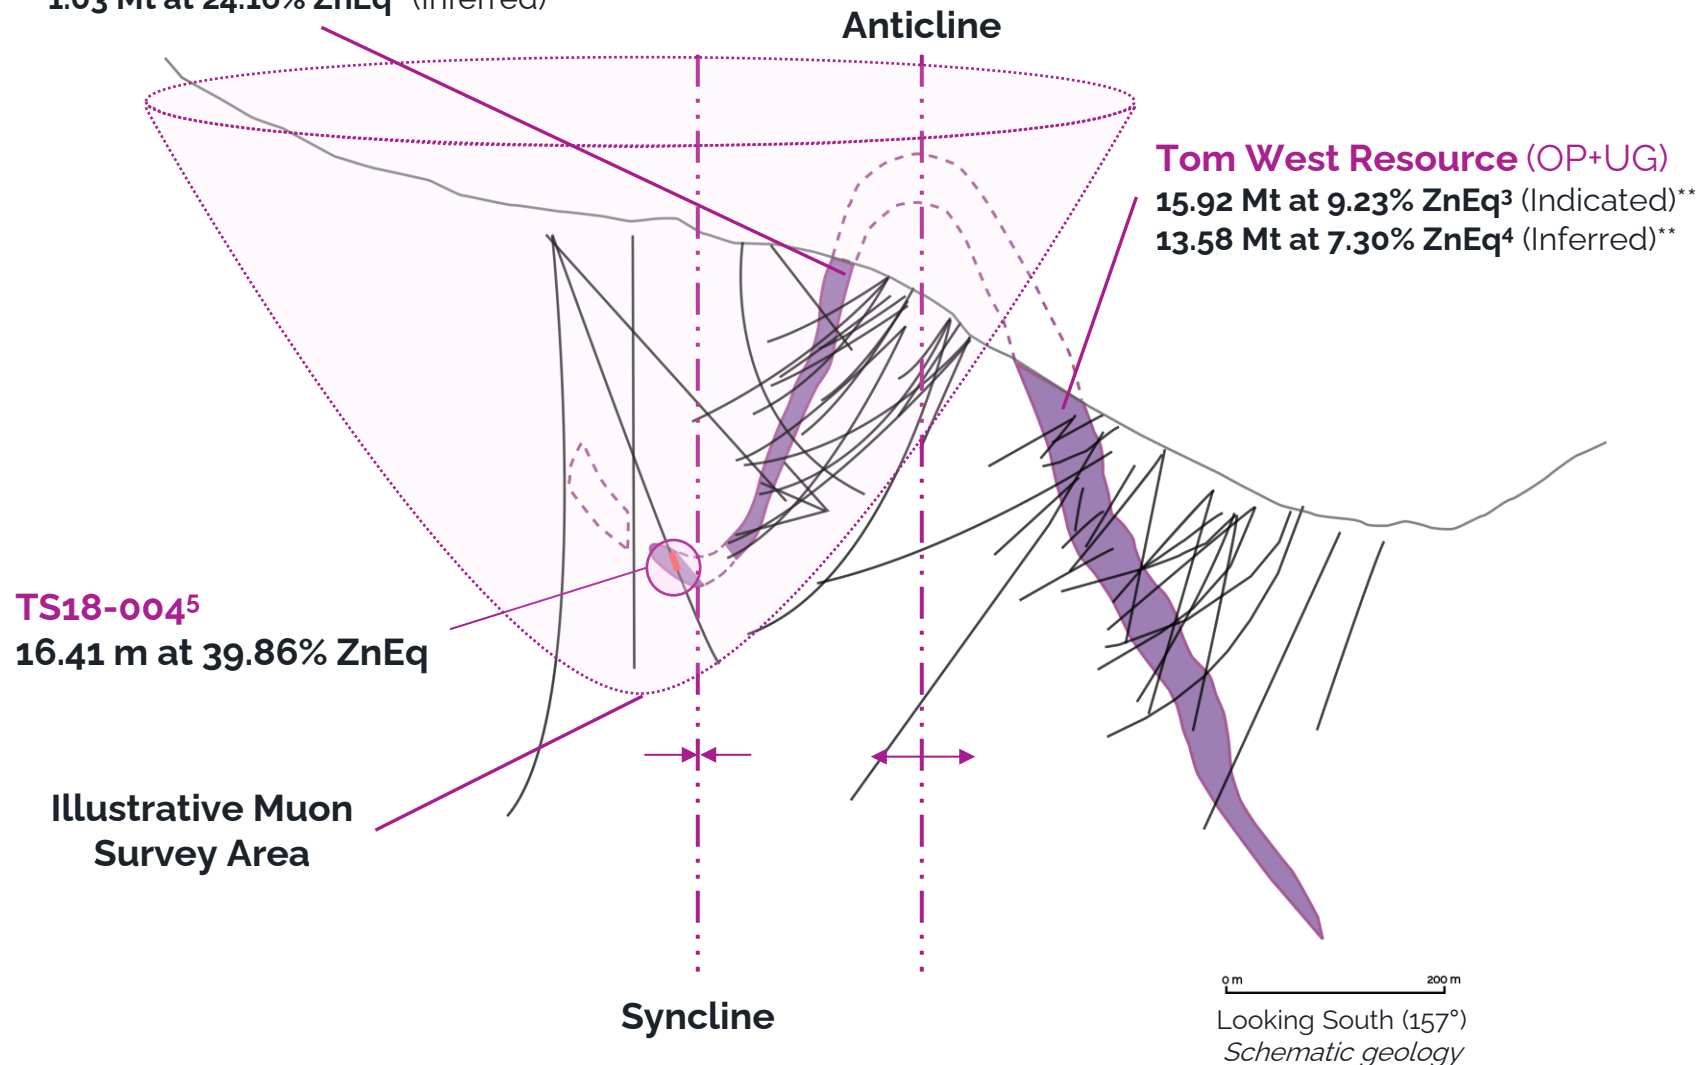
1.03 Mt at 24.10% ZnEq (Inferred)

Anticline

Tom West Resource (OP+UG)
15.92 Mt at 9.23% ZnEq³ (Indicated)**
13.58 Mt at 7.30% ZnEq⁴ (Inferred)**

TS18-004⁵
16.41 m at 39.86% ZnEq

Illustrative Muon Survey Area

Syncline

0 m 200 m
Looking South (157°)
Schematic geology